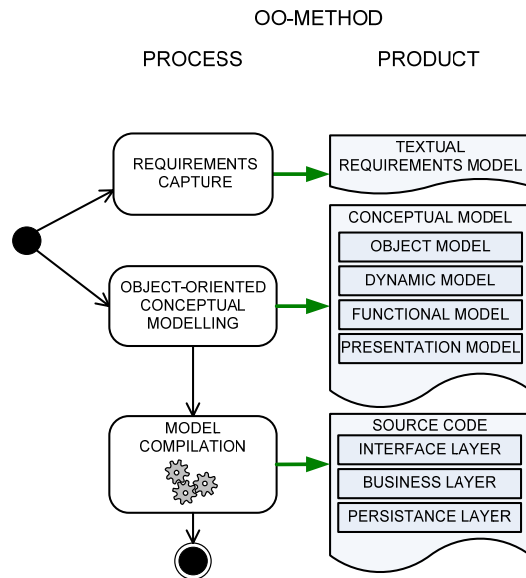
OO-METHOD

PROCESS

PRODUCT

REQUIREMENTS CAPTURE

TEXTUAL REQUIREMENTS MODEL

OBJECT-ORIENTED CONCEPTUAL MODELLING

CONCEPTUAL MODEL

OBJECT MODEL

DYNAMIC MODEL

FUNCTIONAL MODEL

PRESENTATION MODEL

MODEL COMPILATION

SOURCE CODE

INTERFACE LAYER

BUSINESS LAYER

PERSISTANCE LAYER